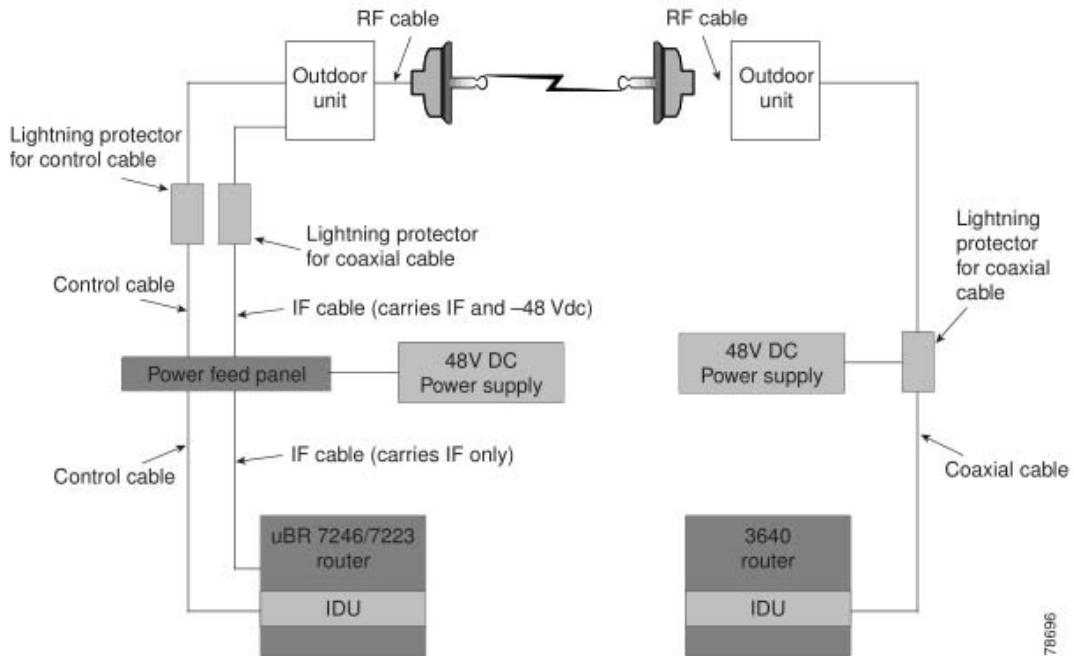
RF cable

RF cable

Outdoor unit

Outdoor unit

Lightning protector for control cable

Lightning protector for coaxial cable

Lightning protector for coaxial cable

Control cable

IF cable (carries IF and –48 Vdc)

Power feed panel

48V DC Power supply

48V DC Power supply

IF cable (carries IF only)

Control cable

Coaxial cable

uBR 7246/7223 router

IDU

3640 router

IDU

78696